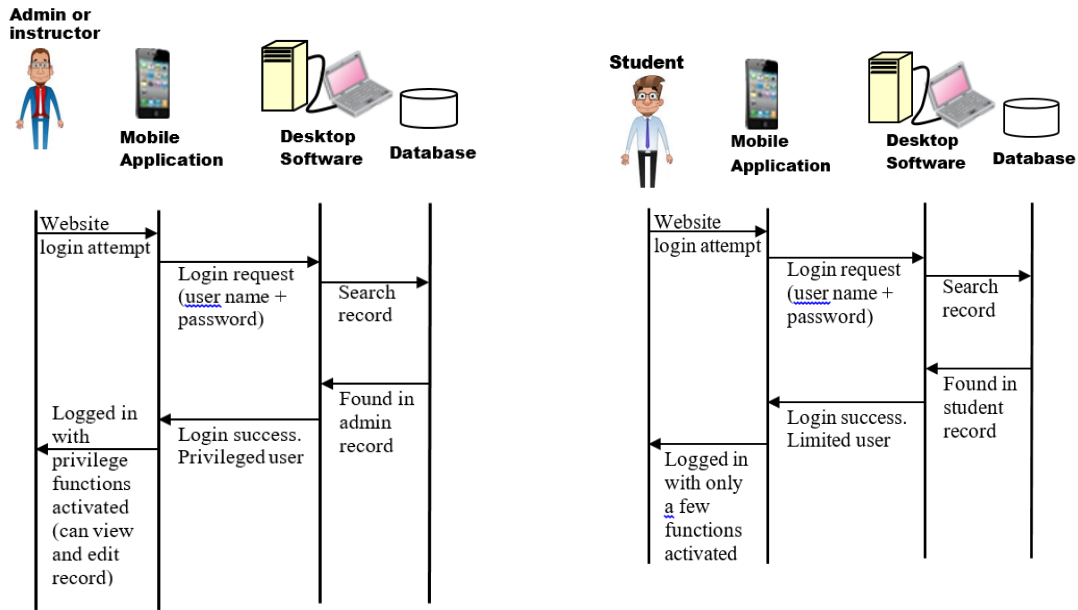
Admin or instructor

Mobile Application

Desktop Software

Database

Website login attempt

Login request (user name + password)

Search record

Found in admin record

Login success. Privileged user

Logged in with privilege functions activated (can view and edit record)

Student

Mobile Application

Desktop Software

Database

Website login attempt

Login request (user name + password)

Search record

Found in student record

Login success. Limited user

Logged in with only a few functions activated